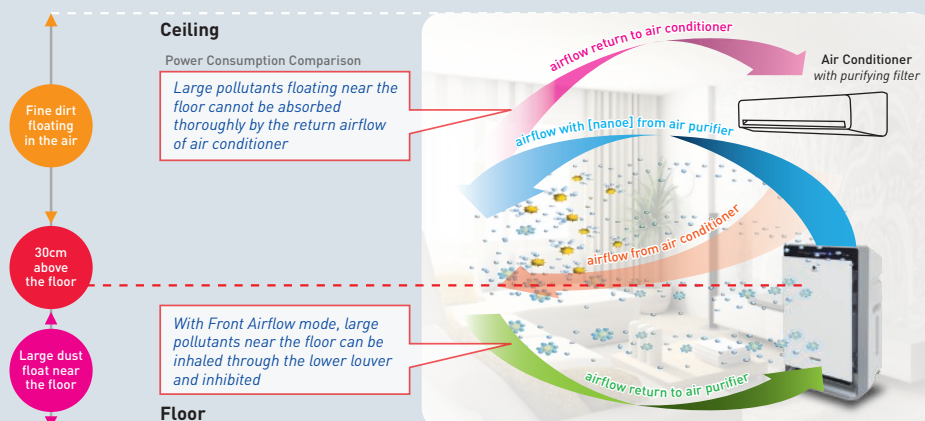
Ceiling

Power Consumption Comparison

Large pollutants floating near the floor cannot be absorbed thoroughly by the return airflow of air conditioner

Fine dirt floating in the air

30cm above the floor

Large dust float near the floor

With Front Airflow mode, large pollutants near the floor can be inhaled through the lower louver and inhibited

Floor

airflow return to air conditioner

Air Conditioner
with purifying filter

airflow with [nanoe] from air purifier

airflow from air conditioner

airflow return to air purifier